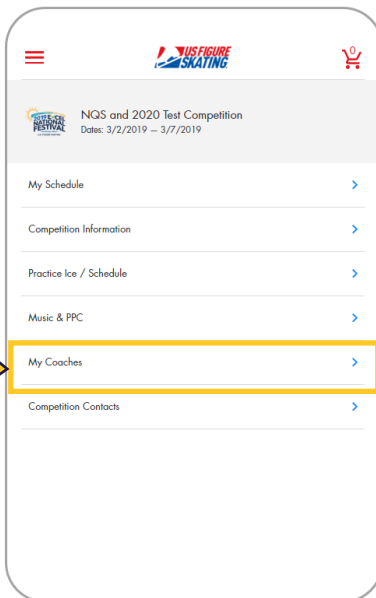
US FIGURE SKATING

0

NATIONAL FESTIVAL

NQS and 2020 Test Competition
Dates: 3/2/2019 — 3/7/2019

My Schedule

Competition Information

Practice Ice / Schedule

Music & PPC

My Coaches

Competition Contacts